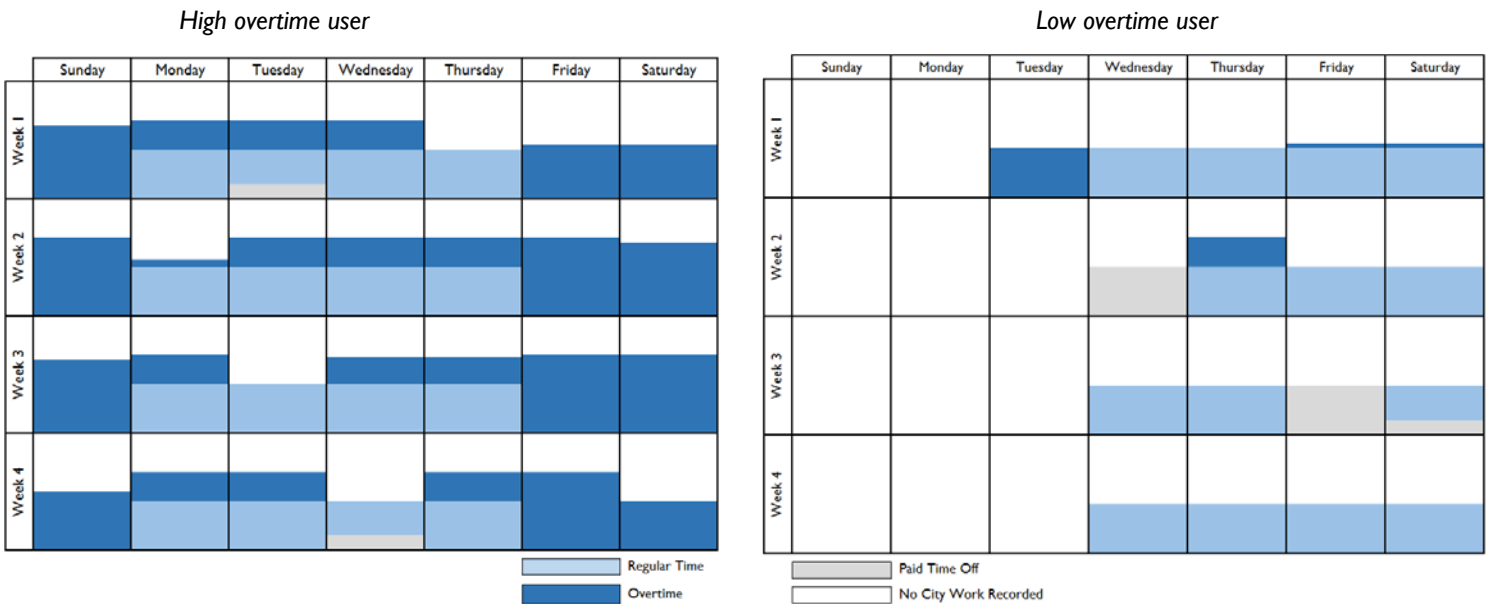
*High overtime user*

| | Sunday | Monday | Tuesday | Wednesday | Thursday | Friday | Saturday |
|---|---|---|---|---|---|---|---|
| Week 1 | | | | | | | |
| Week 2 | | | | | | | |
| Week 3 | | | | | | | |
| Week 4 | | | | | | | |

Regular Time
Overtime

*Low overtime user*

| | Sunday | Monday | Tuesday | Wednesday | Thursday | Friday | Saturday |
|---|---|---|---|---|---|---|---|
| Week 1 | | | | | | | |
| Week 2 | | | | | | | |
| Week 3 | | | | | | | |
| Week 4 | | | | | | | |

Paid Time Off
No City Work Recorded